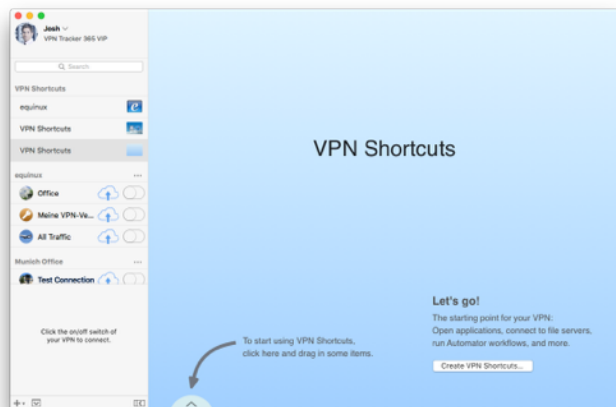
Josh
VPN Tracker 365 VIP

Search

VPN Shortcuts
equinux
VPN Shortcuts
VPN Shortcuts

equinux
Office
Meine VPN-Ve...
All Traffic

Munich Office
Test Connection

Click the on/off switch of your VPN to connect.

VPN Shortcuts

To start using VPN Shortcuts, click here and drag in some items.

Let's go!
The starting point for your VPN:
Open applications, connect to file servers, run Automator workflows, and more.

Create VPN Shortcuts...